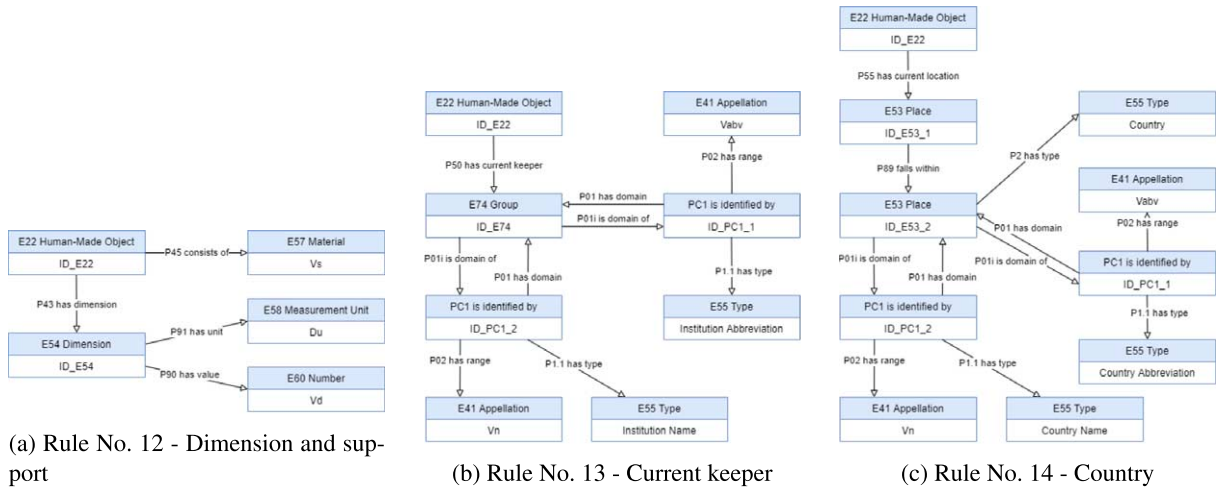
E22 Human-Made Object
ID_E22
P45 consists of
E57 Material
Vs
P43 has dimension
E58 Measurement Unit
Du
P91 has unit
E54 Dimension
ID_E54
P90 has value
E60 Number
Vd

(a) Rule No. 12 - Dimension and support

E22 Human-Made Object
ID_E22
P50 has current keeper
E41 Appellation
Vabv
P02 has range
E74 Group
ID_E74
P01 has domain
P01i is domain of
PC1 is identified by
ID_PC1_1
P1.1 has type
E55 Type
Institution Abbreviation
P01i is domain of
P01 has domain
PC1 is identified by
ID_PC1_2
P02 has range
P1.1 has type
E41 Appellation
Vn
E55 Type
Institution Name

(b) Rule No. 13 - Current keeper

E22 Human-Made Object
ID_E22
P55 has current location
E53 Place
ID_E53_1
P2 has type
E55 Type
Country
P89 falls within
E41 Appellation
Vabv
P02 has range
E53 Place
ID_E53_2
P01 has domain
P01i is domain of
PC1 is identified by
ID_PC1_1
P1.1 has type
E55 Type
Country Abbreviation
P01i is domain of
P01 has domain
PC1 is identified by
ID_PC1_2
P02 has range
P1.1 has type
E41 Appellation
Vn
E55 Type
Country Name

(c) Rule No. 14 - Country